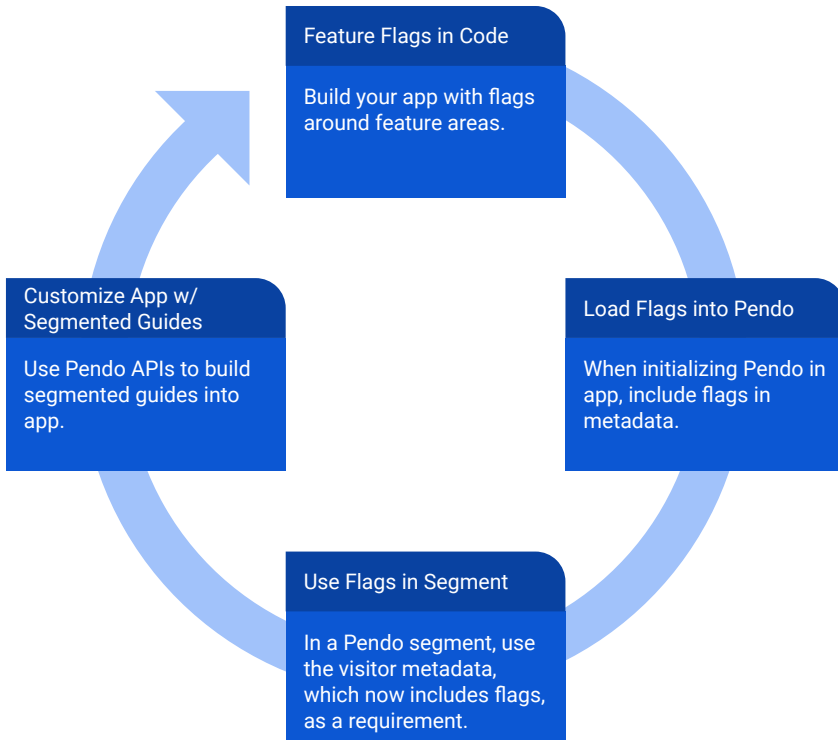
Feature Flags in Code

Build your app with flags around feature areas.

Load Flags into Pendo

When initializing Pendo in app, include flags in metadata.

Use Flags in Segment

In a Pendo segment, use the visitor metadata, which now includes flags, as a requirement.

Customize App w/ Segmented Guides

Use Pendo APIs to build segmented guides into app.